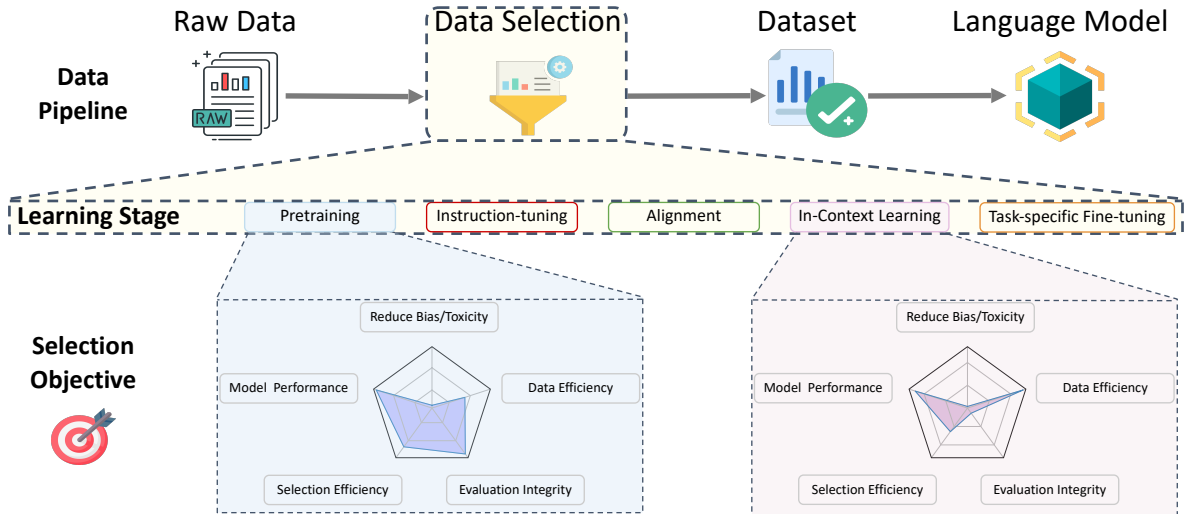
Raw Data

Data Selection

Dataset

Language Model

Data Pipeline

RAW

Learning Stage

Pretraining

Instruction-tuning

Alignment

In-Context Learning

Task-specific Fine-tuning

Selection Objective

Reduce Bias/Toxicity

Model Performance

Data Efficiency

Selection Efficiency

Evaluation Integrity

Reduce Bias/Toxicity

Model Performance

Data Efficiency

Selection Efficiency

Evaluation Integrity